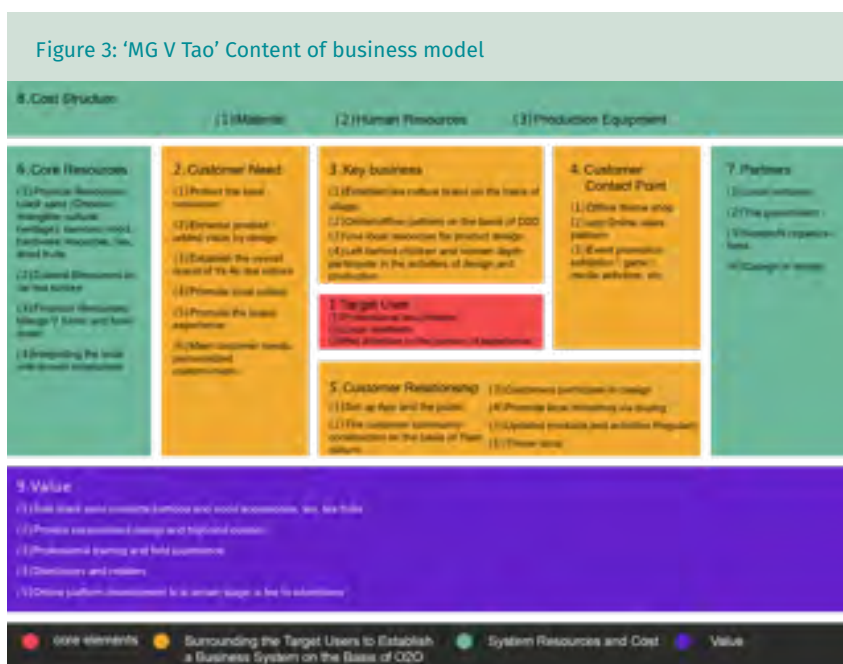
Figure 3: 'MG V Tao' Content of business model

8.Cost Structure

(1)Materials (2)Human Resources (3)Production Equipment

6.Core Resources

(1)Physical Resources: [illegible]

(2)Cultural Resources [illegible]

(3)Financial Resources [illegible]

(4)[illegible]

2.Customer Need

(1)Protect the local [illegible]

(2)Enhance product added value by design

(3)Establish the overall brand of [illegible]

(4)Promote local culture

(5)Promote the brand experience

(6)Meet customer needs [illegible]

3.Key business

(1)Establish the culture brand on the basis of village

(2)Online/offline platform on the basis of O2O

(3)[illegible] for product design

(4)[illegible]

1.Target Users

(1)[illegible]

(2)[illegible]

(3)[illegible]

4.Customer Contact Point

(1)Offline theme shop

(2)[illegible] Online sales platform

(3)Event promotion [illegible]

7.Partners

(1)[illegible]

(2)The government

(3)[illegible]

(4)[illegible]

5.Customer Relationship

(1)Set up App and the public

(2)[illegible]

(3)Customers participate in design

(4)Promote local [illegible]

(5)Updated products and activities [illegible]

(6)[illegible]

9.Value

(1)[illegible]

(2)Provide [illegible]

(3)Professional training and field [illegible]

(4)Distributors and retailers

(5)Online platform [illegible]

core elements Surrounding the Target Users to Establish a Business System on the Basis of O2O System Resources and Cost Value